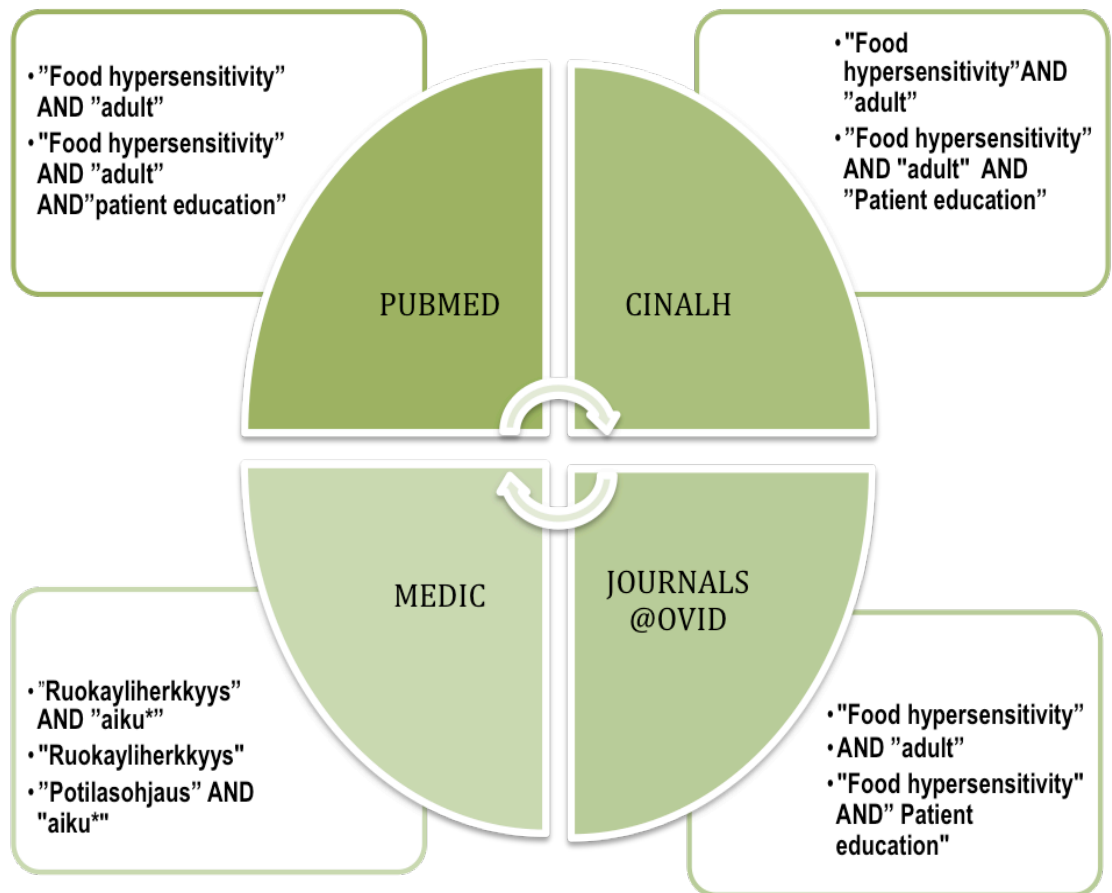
• ”Food hypersensitivity” AND ”adult”
• "Food hypersensitivity” AND ”adult” AND”patient education”

PUBMED

• "Food hypersensitivity”AND ”adult”
• ”Food hypersensitivity” AND "adult" AND ”Patient education”

CINALH

MEDIC

• ”Ruokayliherkkyys” AND ”aiku*”
• "Ruokayliherkkyys"
• ”Potilasohjaus” AND "aiku*"

JOURNALS @OVID

• "Food hypersensitivity”
• AND ”adult”
• "Food hypersensitivity" AND” Patient education"